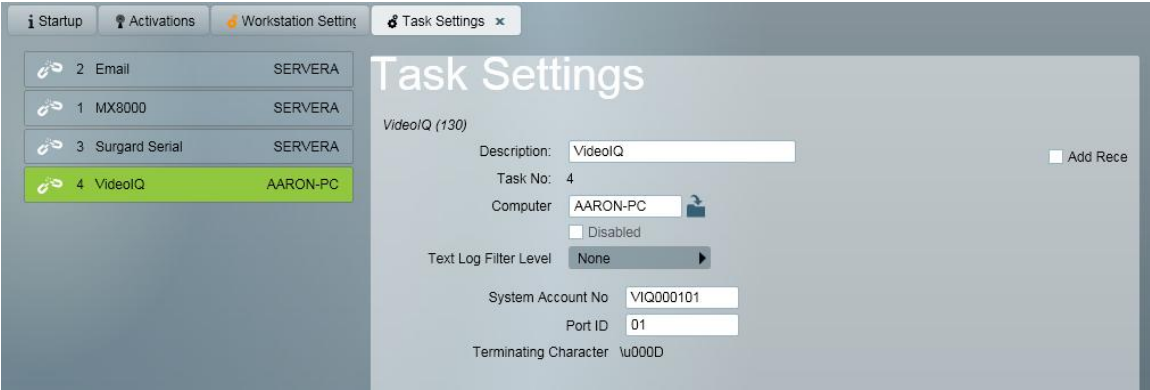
i Startup | Activations | Workstation Settin | Task Settings ×

2 Email SERVERA
1 MX8000 SERVERA
3 Surgard Serial SERVERA
4 VideoIQ AARON-PC

Task Settings

VideoIQ (130)

Description: VideoIQ

Add Rece

Task No: 4

Computer AARON-PC

Disabled

Text Log Filter Level None

System Account No VIQ000101

Port ID 01

Terminating Character \u000D